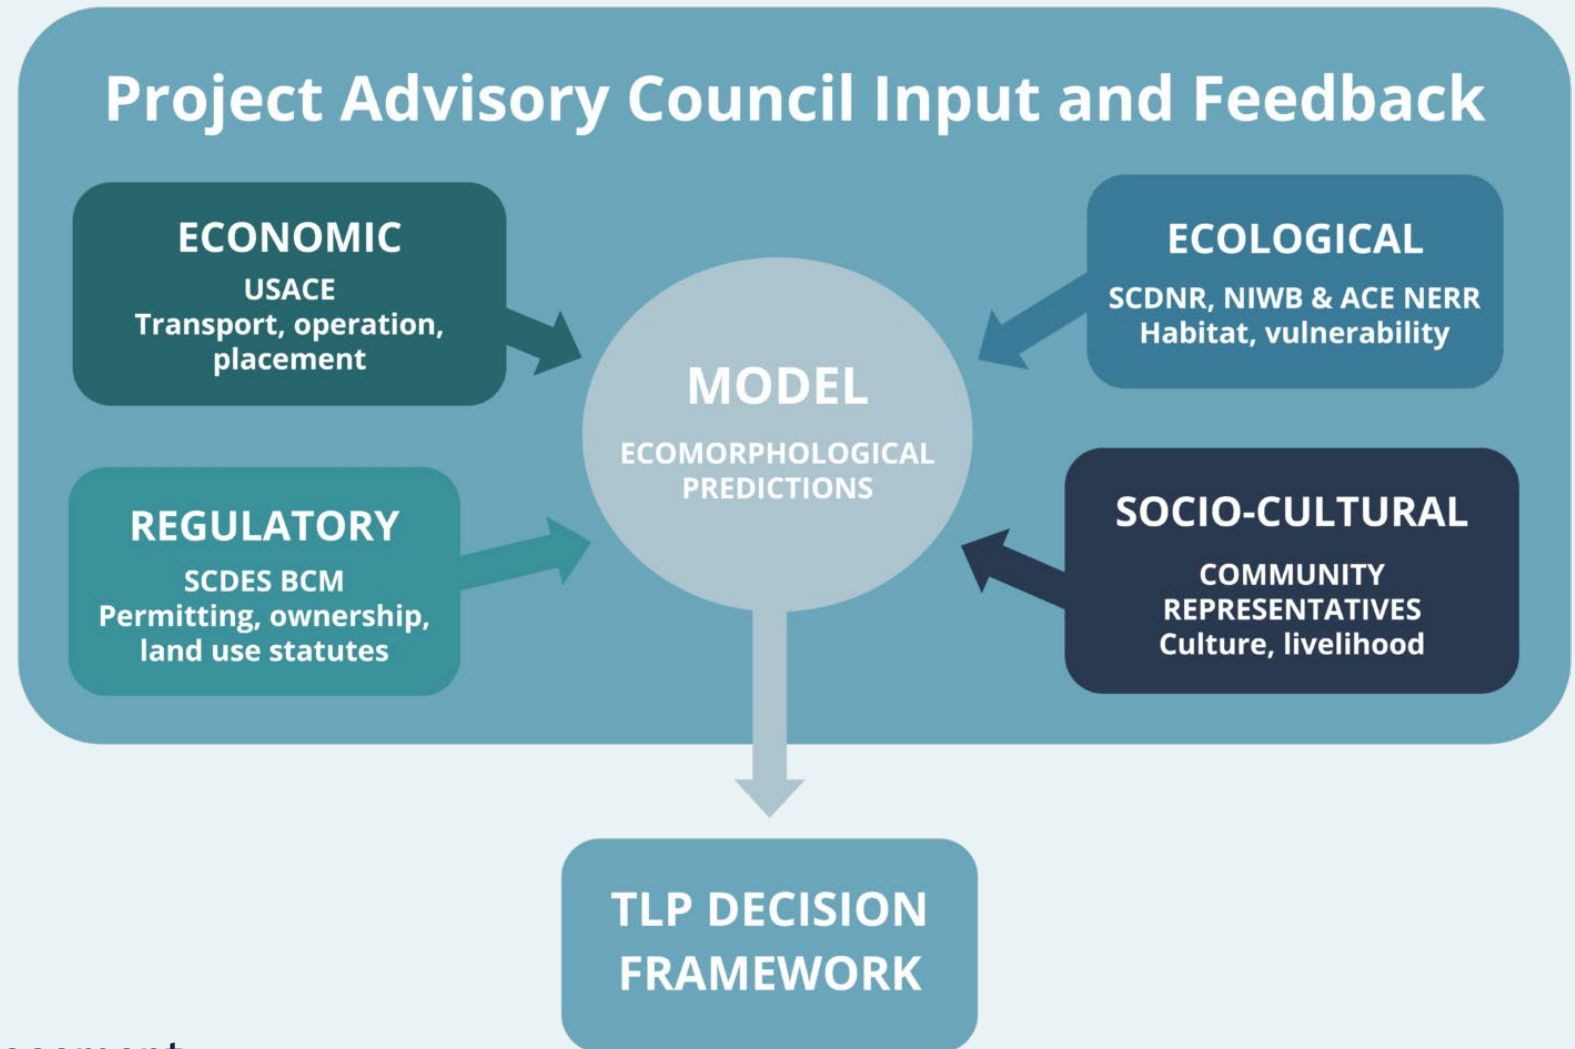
Project Advisory Council Input and Feedback

ECONOMIC
USACE
Transport, operation, placement

ECOLOGICAL
SCDNR, NIWB & ACE NERR
Habitat, vulnerability

MODEL
ECOMORPHOLOGICAL PREDICTIONS

REGULATORY
SCDES BCM
Permitting, ownership, land use statutes

SOCIO-CULTURAL
COMMUNITY REPRESENTATIVES
Culture, livelihood

TLP DECISION FRAMEWORK

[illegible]